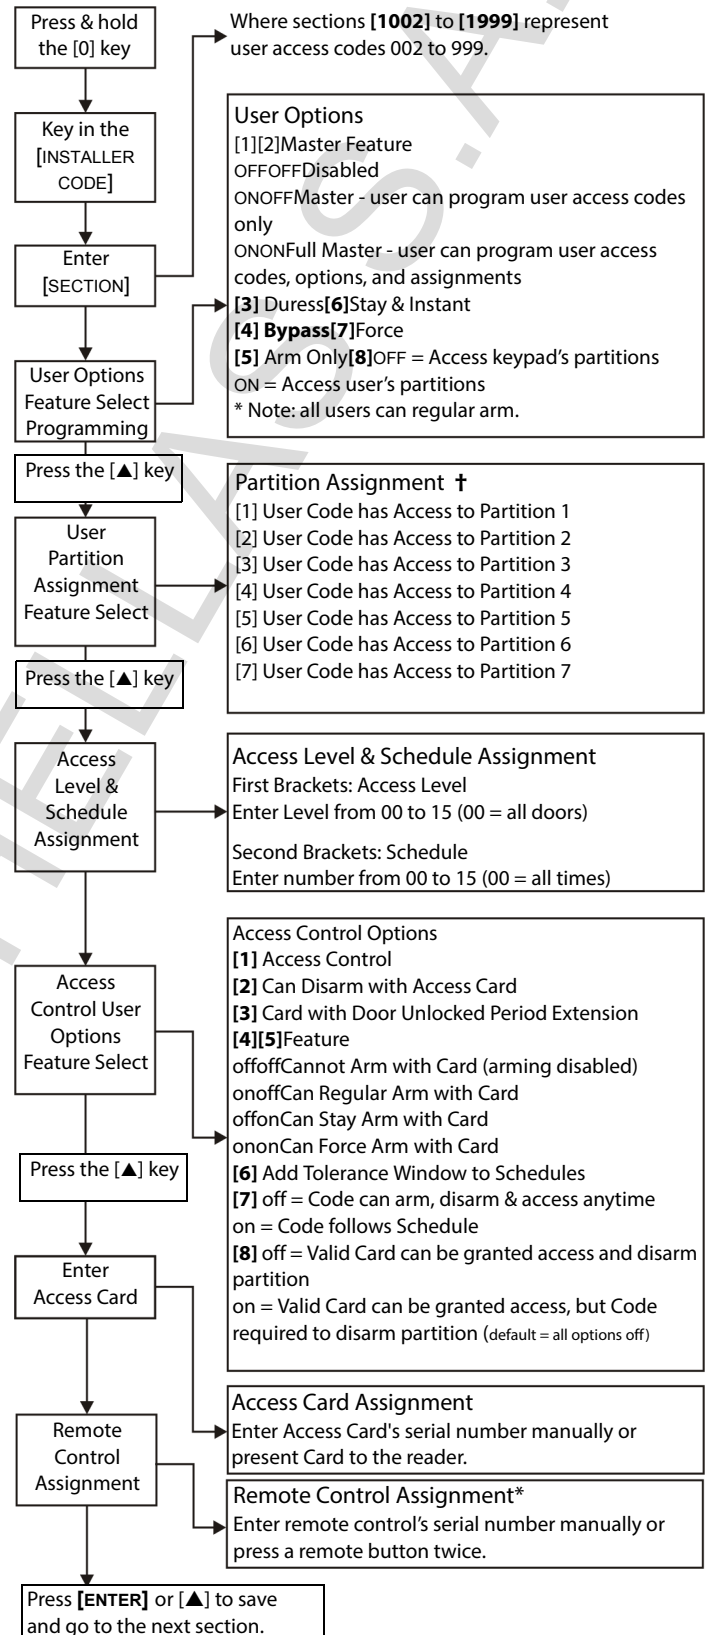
Press & hold the [0] key

Key in the [INSTALLER CODE]

Enter [SECTION]

User Options Feature Select Programming

Press the [▲] key

User Partition Assignment Feature Select

Press the [▲] key

Access Level & Schedule Assignment

Access Control User Options Feature Select

Press the [▲] key

Enter Access Card

Remote Control Assignment

Press **[ENTER]** or [▲] to save and go to the next section.

Where sections **[1002]** to **[1999]** represent user access codes 002 to 999.

User Options
[1][2]Master Feature
OFFOFFDisabled
ONOFFMaster - user can program user access codes only
ONONFull Master - user can program user access codes, options, and assignments
**[3]** Duress**[6]**Stay & Instant
**[4] Bypass[7]**Force
**[5]** Arm Only**[8]**OFF = Access keypad's partitions
ON = Access user's partitions
* Note: all users can regular arm.

Partition Assignment †
[1] User Code has Access to Partition 1
[2] User Code has Access to Partition 2
[3] User Code has Access to Partition 3
[4] User Code has Access to Partition 4
[5] User Code has Access to Partition 5
[6] User Code has Access to Partition 6
[7] User Code has Access to Partition 7

Access Level & Schedule Assignment
First Brackets: Access Level
Enter Level from 00 to 15 (00 = all doors)

Second Brackets: Schedule
Enter number from 00 to 15 (00 = all times)

Access Control Options
**[1]** Access Control
**[2]** Can Disarm with Access Card
**[3]** Card with Door Unlocked Period Extension
**[4][5]**Feature
offoffCannot Arm with Card (arming disabled)
onoffCan Regular Arm with Card
offonCan Stay Arm with Card
ononCan Force Arm with Card
**[6]** Add Tolerance Window to Schedules
**[7]** off = Code can arm, disarm & access anytime
on = Code follows Schedule
**[8]** off = Valid Card can be granted access and disarm partition
on = Valid Card can be granted access, but Code required to disarm partition (default = all options off)

Access Card Assignment
Enter Access Card's serial number manually or present Card to the reader.

Remote Control Assignment*
Enter remote control's serial number manually or press a remote button twice.